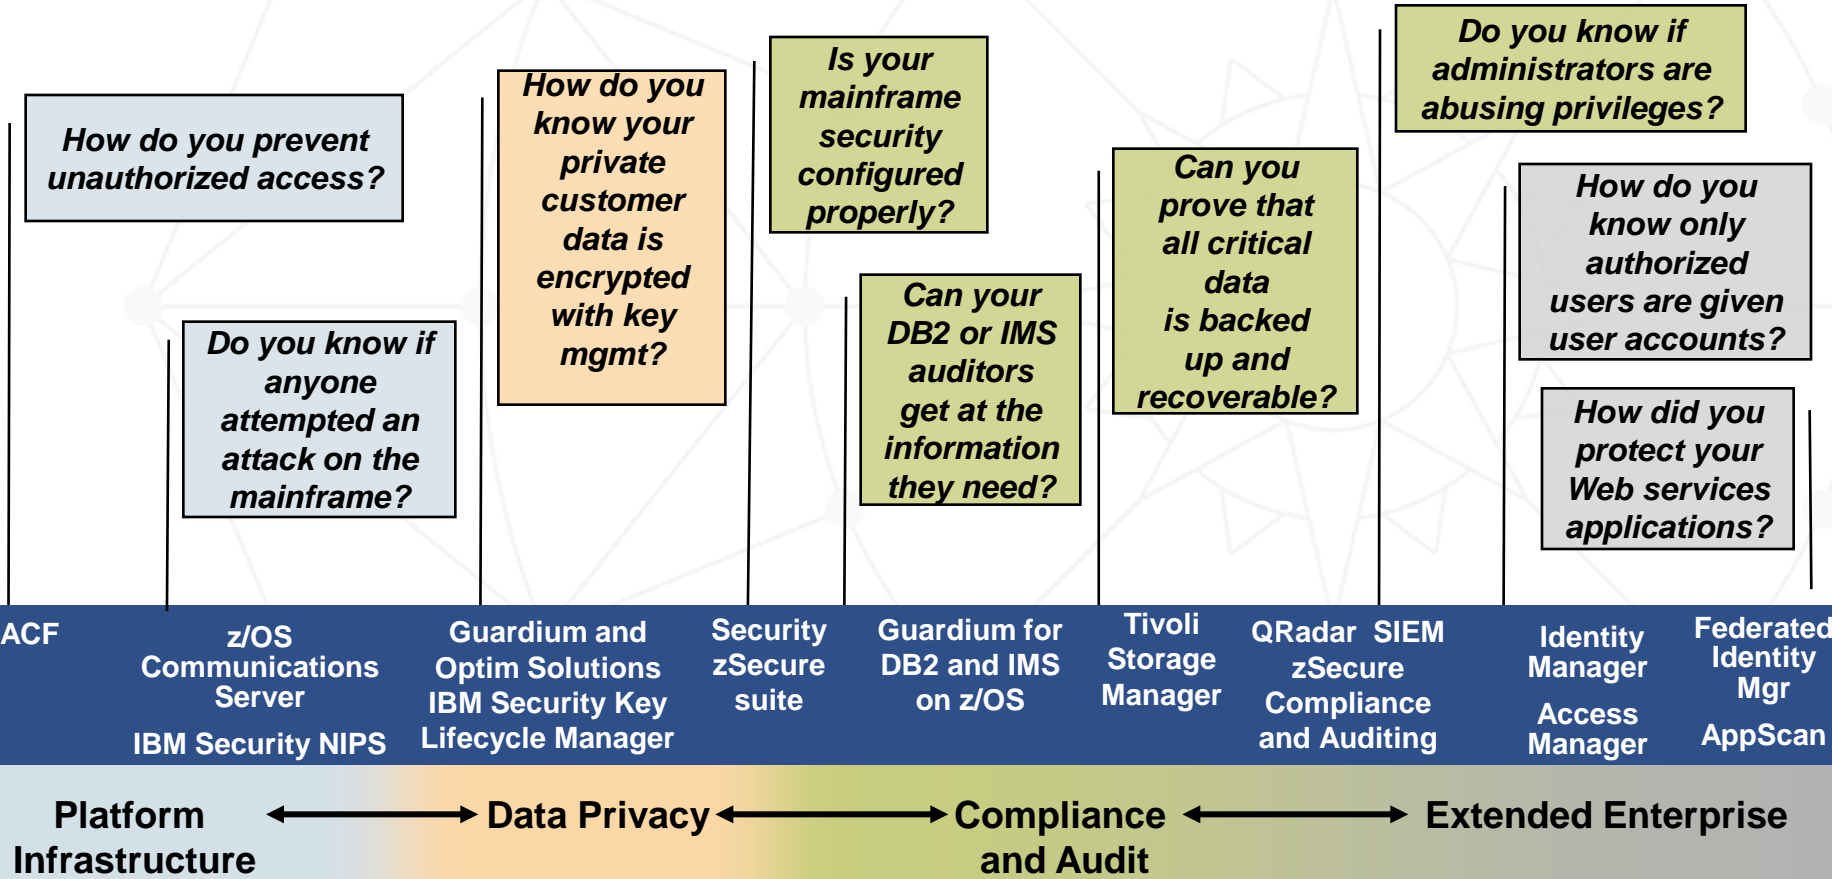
How do you prevent unauthorized access?

Do you know if anyone attempted an attack on the mainframe?

How do you know your private customer data is encrypted with key mgmt?

Is your mainframe security configured properly?

Can your DB2 or IMS auditors get at the information they need?

Can you prove that all critical data is backed up and recoverable?

Do you know if administrators are abusing privileges?

How do you know only authorized users are given user accounts?

How did you protect your Web services applications?

ACF

z/OS Communications Server

IBM Security NIPS

Guardium and Optim Solutions IBM Security Key Lifecycle Manager

Security zSecure suite

Guardium for DB2 and IMS on z/OS

Tivoli Storage Manager

QRadar SIEM zSecure Compliance and Auditing

Identity Manager

Access Manager

Federated Identity Mgr

AppScan

Platform Infrastructure ⟷ Data Privacy ⟷ Compliance and Audit ⟷ Extended Enterprise